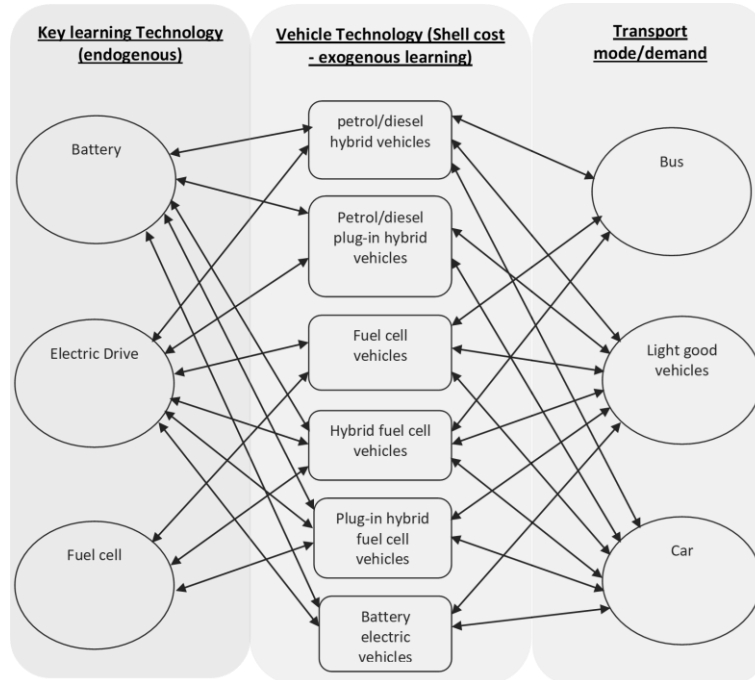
Key learning Technology (endogenous)

Battery

Electric Drive

Fuel cell

Vehicle Technology (Shell cost - exogenous learning)

petrol/diesel hybrid vehicles

Petrol/diesel plug-in hybrid vehicles

Fuel cell vehicles

Hybrid fuel cell vehicles

Plug-in hybrid fuel cell vehicles

Battery electric vehicles

Transport mode/demand

Bus

Light good vehicles

Car